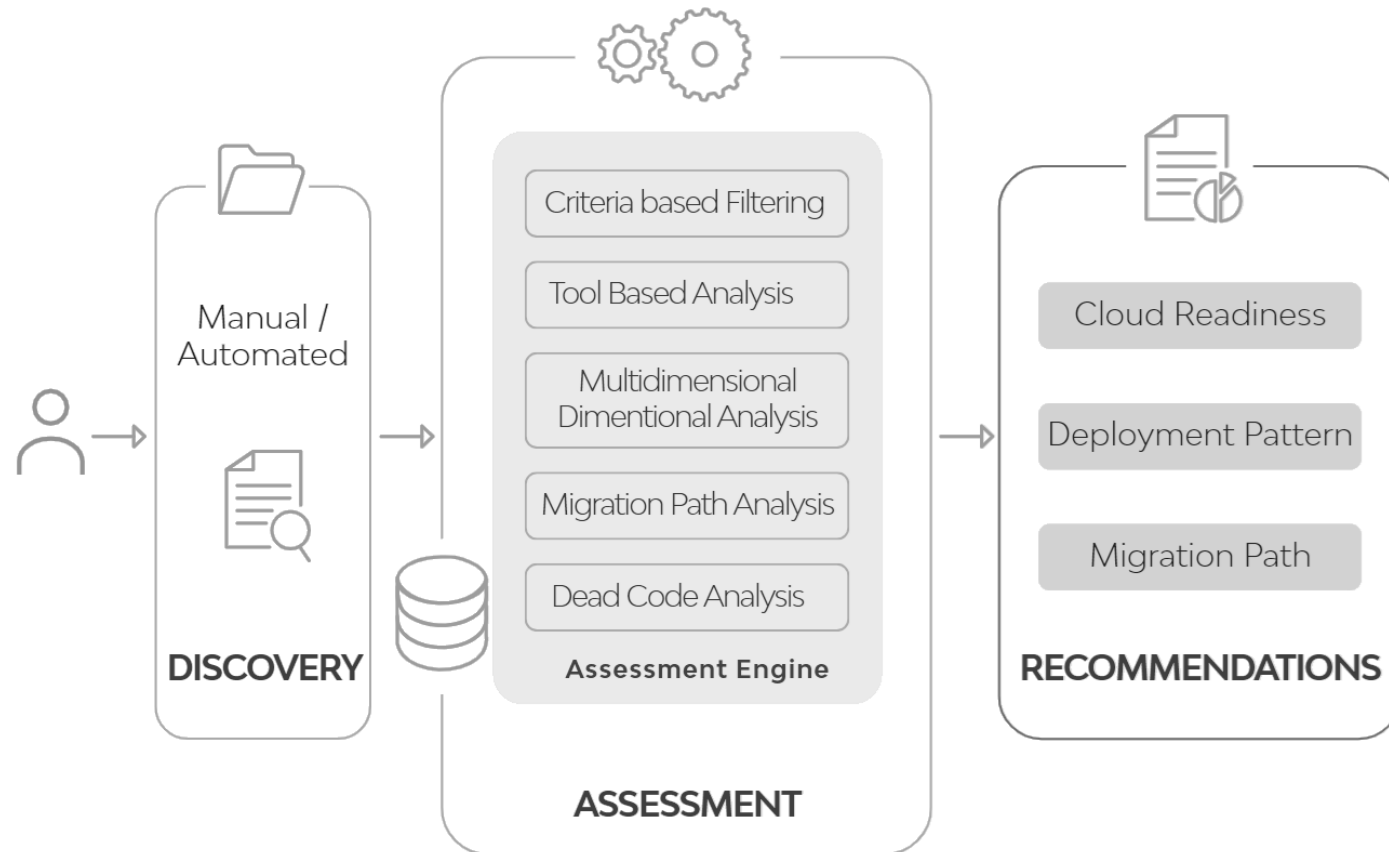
Manual / Automated

DISCOVERY

Criteria based Filtering

Tool Based Analysis

Multidimensional Dimentional Analysis

Migration Path Analysis

Dead Code Analysis

Assessment Engine

ASSESSMENT

Cloud Readiness

Deployment Pattern

Migration Path

RECOMMENDATIONS